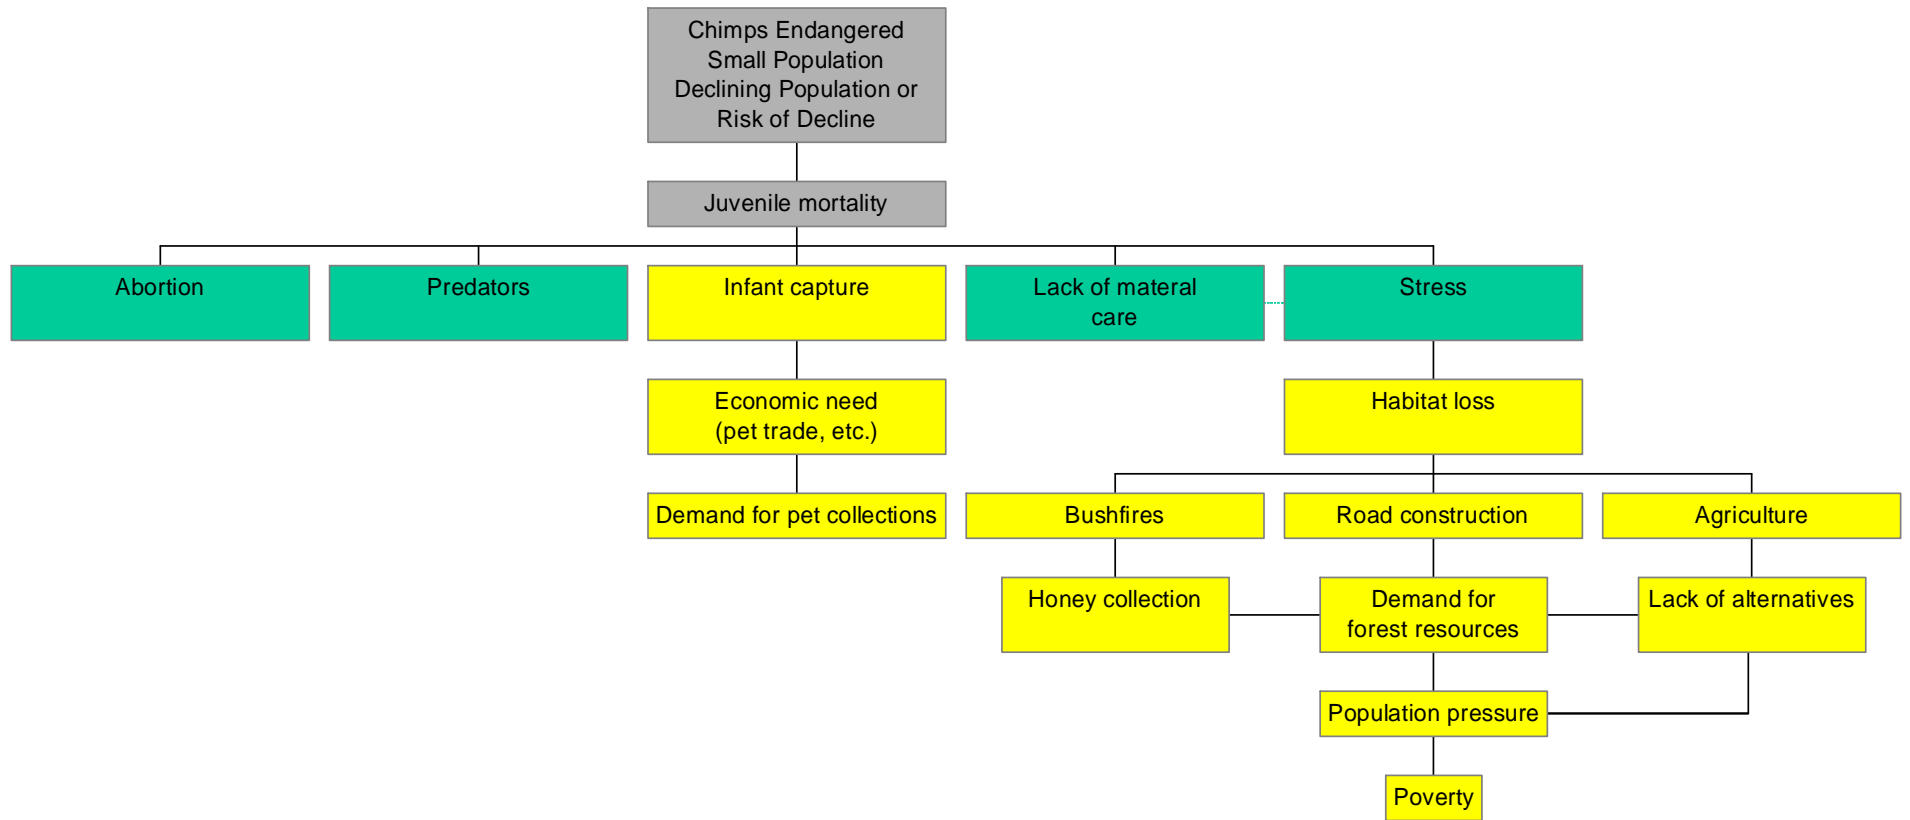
Chimps Endangered
Small Population
Declining Population or
Risk of Decline

Juvenile mortality

Abortion

Predators

Infant capture

Lack of materal care

Stress

Economic need (pet trade, etc.)

Habitat loss

Demand for pet collections

Bushfires

Road construction

Agriculture

Honey collection

Demand for forest resources

Lack of alternatives

Population pressure

Poverty